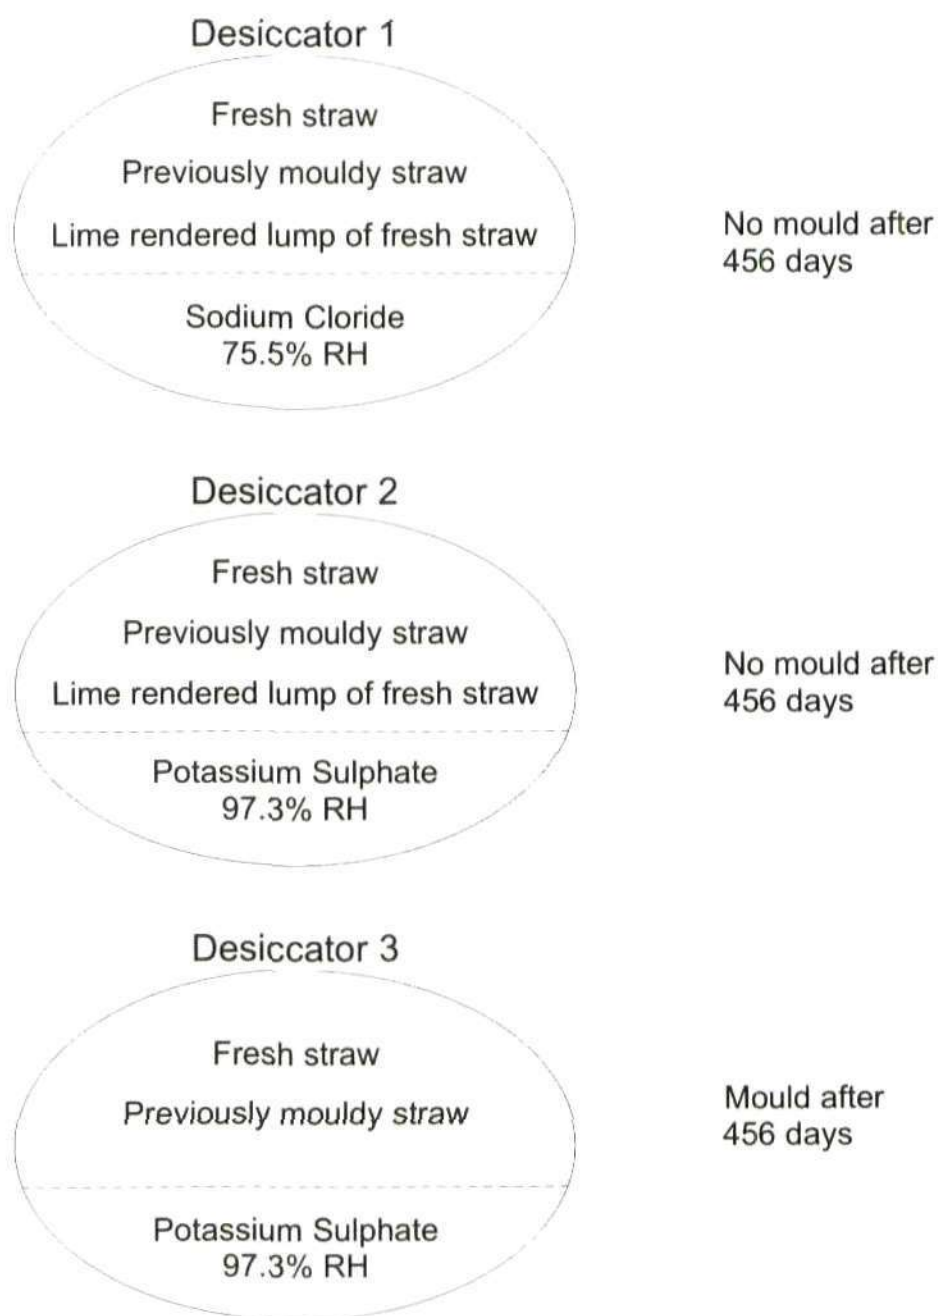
Desiccator 1

Fresh straw

Previously mouldy straw

Lime rendered lump of fresh straw

Sodium Cloride
75.5% RH

No mould after 456 days

Desiccator 2

Fresh straw

Previously mouldy straw

Lime rendered lump of fresh straw

Potassium Sulphate
97.3% RH

No mould after 456 days

Desiccator 3

Fresh straw

Previously mouldy straw

Potassium Sulphate
97.3% RH

Mould after 456 days